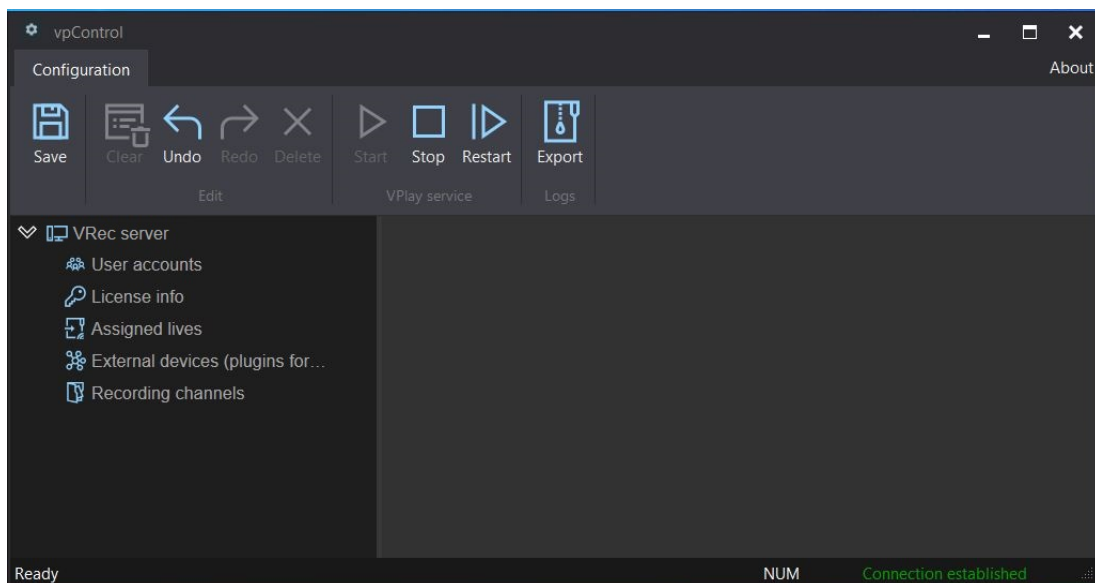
vpControl

Configuration

About

Save

Clear Undo Redo Delete

Edit

Start Stop Restart

VPlay service

Export

Logs

VRec server

User accounts

License info

Assigned lives

External devices (plugins for…

Recording channels

Ready

NUM

Connection established